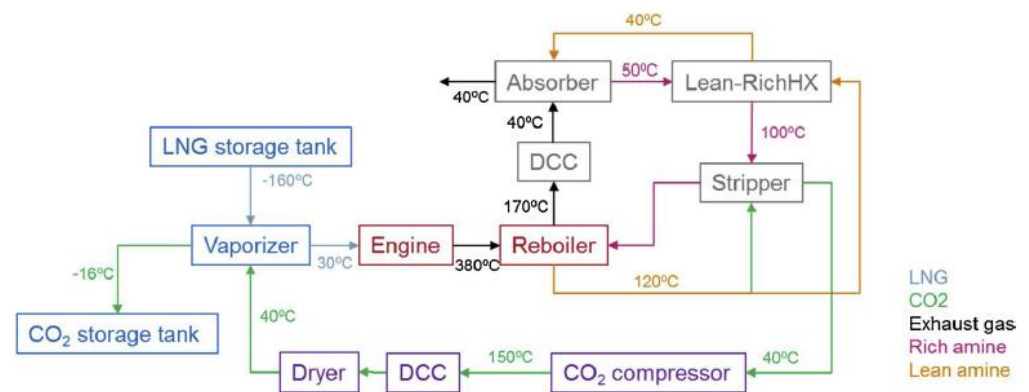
40ºC

Absorber

50ºC

Lean-RichHX

40ºC

40ºC

100ºC

LNG storage tank

DCC

-160ºC

Stripper

170ºC

Vaporizer

Engine

Reboiler

-16ºC

30ºC

380ºC

120ºC

LNG
CO2
Exhaust gas
Rich amine
Lean amine

$CO_2$ storage tank

40ºC

150ºC

40ºC

Dryer

DCC

$CO_2$ compressor